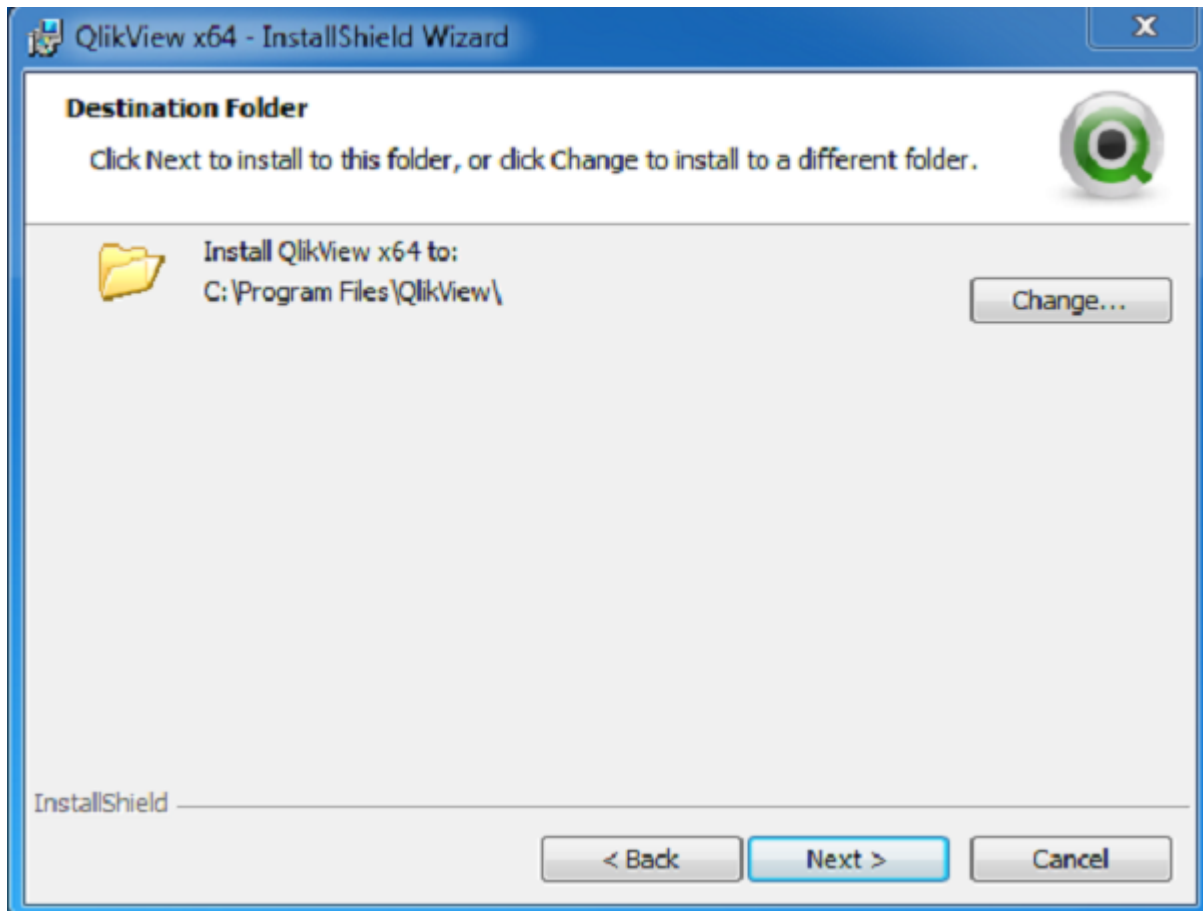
QlikView x64 - InstallShield Wizard

X

Destination Folder

Click Next to install to this folder, or click Change to install to a different folder.

Install QlikView x64 to:
C:\Program Files\QlikView\

Change...

InstallShield

< Back

Next >

Cancel